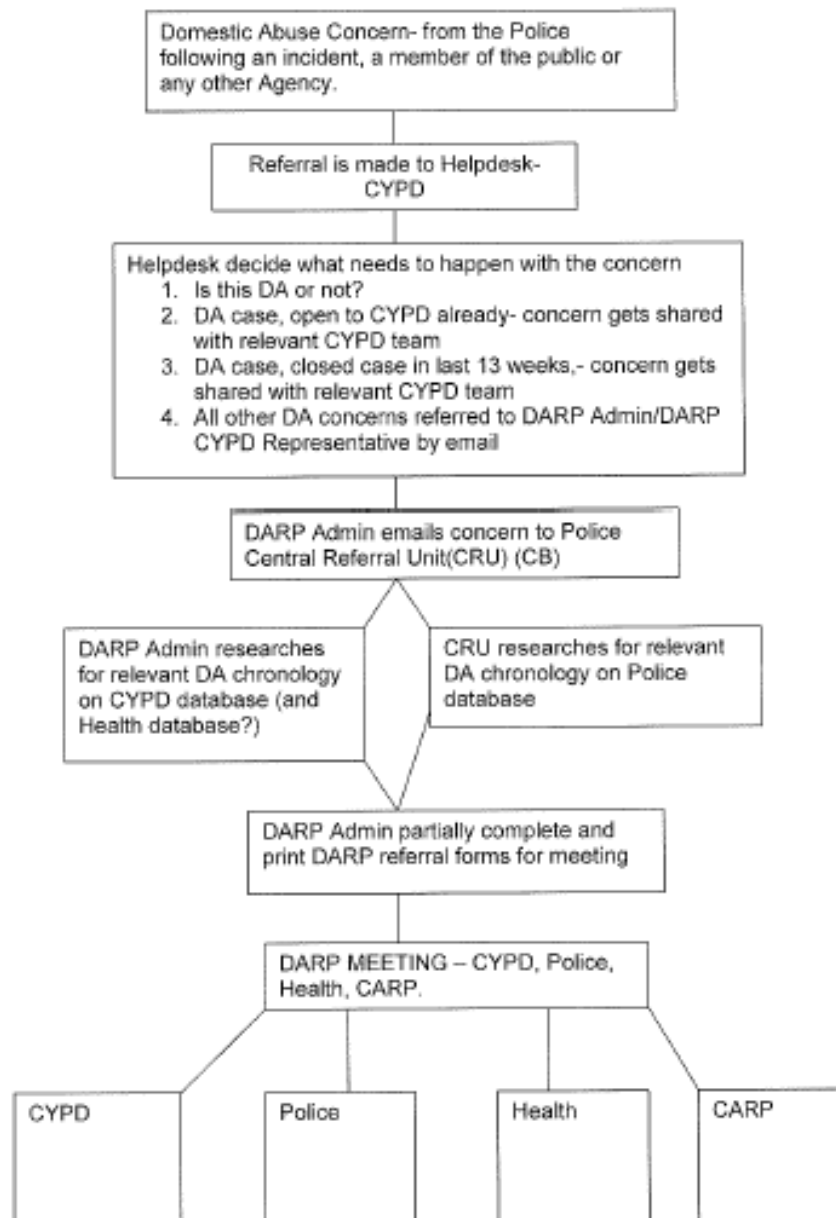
Domestic Abuse Concern- from the Police following an incident, a member of the public or any other Agency.

Referral is made to Helpdesk- CYPD

Helpdesk decide what needs to happen with the concern
1. Is this DA or not?
2. DA case, open to CYPD already- concern gets shared with relevant CYPD team
3. DA case, closed case in last 13 weeks,- concern gets shared with relevant CYPD team
4. All other DA concerns referred to DARP Admin/DARP CYPD Representative by email

DARP Admin emails concern to Police Central Referral Unit(CRU) (CB)

DARP Admin researches for relevant DA chronology on CYPD database (and Health database?)

CRU researches for relevant DA chronology on Police database

DARP Admin partially complete and print DARP referral forms for meeting

DARP MEETING – CYPD, Police, Health, CARP.

CYPD

Police

Health

CARP